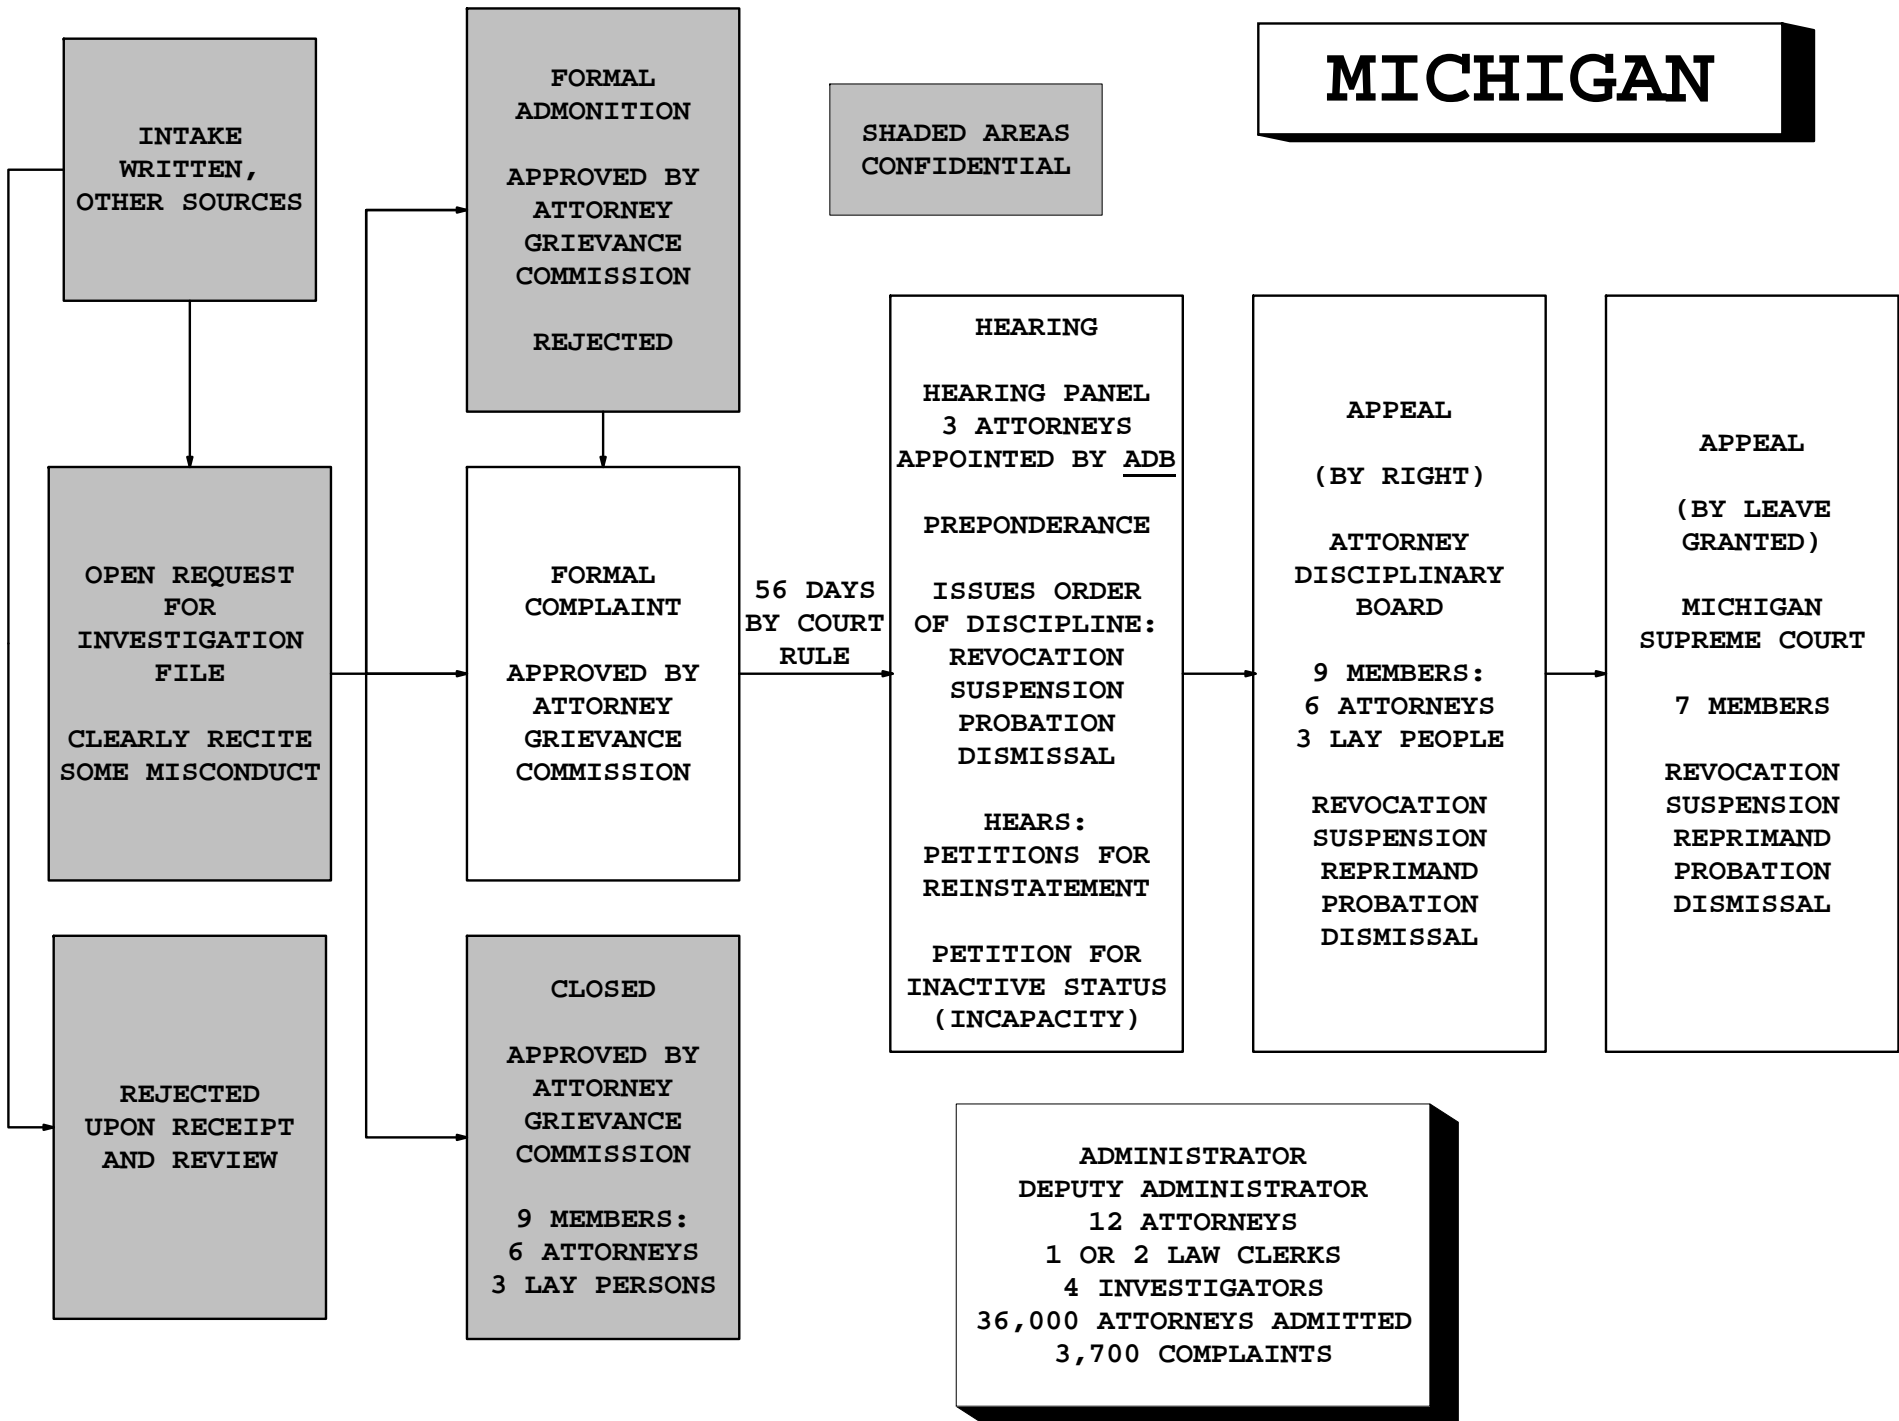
MICHIGAN

SHADED AREAS CONFIDENTIAL

INTAKE WRITTEN, OTHER SOURCES

OPEN REQUEST FOR INVESTIGATION FILE

CLEARLY RECITE SOME MISCONDUCT

REJECTED UPON RECEIPT AND REVIEW

FORMAL ADMONITION

APPROVED BY ATTORNEY GRIEVANCE COMMISSION

REJECTED

FORMAL COMPLAINT

APPROVED BY ATTORNEY GRIEVANCE COMMISSION

CLOSED

APPROVED BY ATTORNEY GRIEVANCE COMMISSION

9 MEMBERS:
6 ATTORNEYS
3 LAY PERSONS

56 DAYS BY COURT RULE

HEARING

HEARING PANEL
3 ATTORNEYS
APPOINTED BY ADB

PREPONDERANCE

ISSUES ORDER OF DISCIPLINE:
REVOCATION
SUSPENSION
PROBATION
DISMISSAL

HEARS:
PETITIONS FOR REINSTATEMENT

PETITION FOR INACTIVE STATUS (INCAPACITY)

APPEAL

(BY RIGHT)

ATTORNEY DISCIPLINARY BOARD

9 MEMBERS:
6 ATTORNEYS
3 LAY PEOPLE

REVOCATION
SUSPENSION
REPRIMAND
PROBATION
DISMISSAL

APPEAL

(BY LEAVE GRANTED)

MICHIGAN SUPREME COURT

7 MEMBERS

REVOCATION
SUSPENSION
REPRIMAND
PROBATION
DISMISSAL

ADMINISTRATOR
DEPUTY ADMINISTRATOR
12 ATTORNEYS
1 OR 2 LAW CLERKS
4 INVESTIGATORS
36,000 ATTORNEYS ADMITTED
3,700 COMPLAINTS